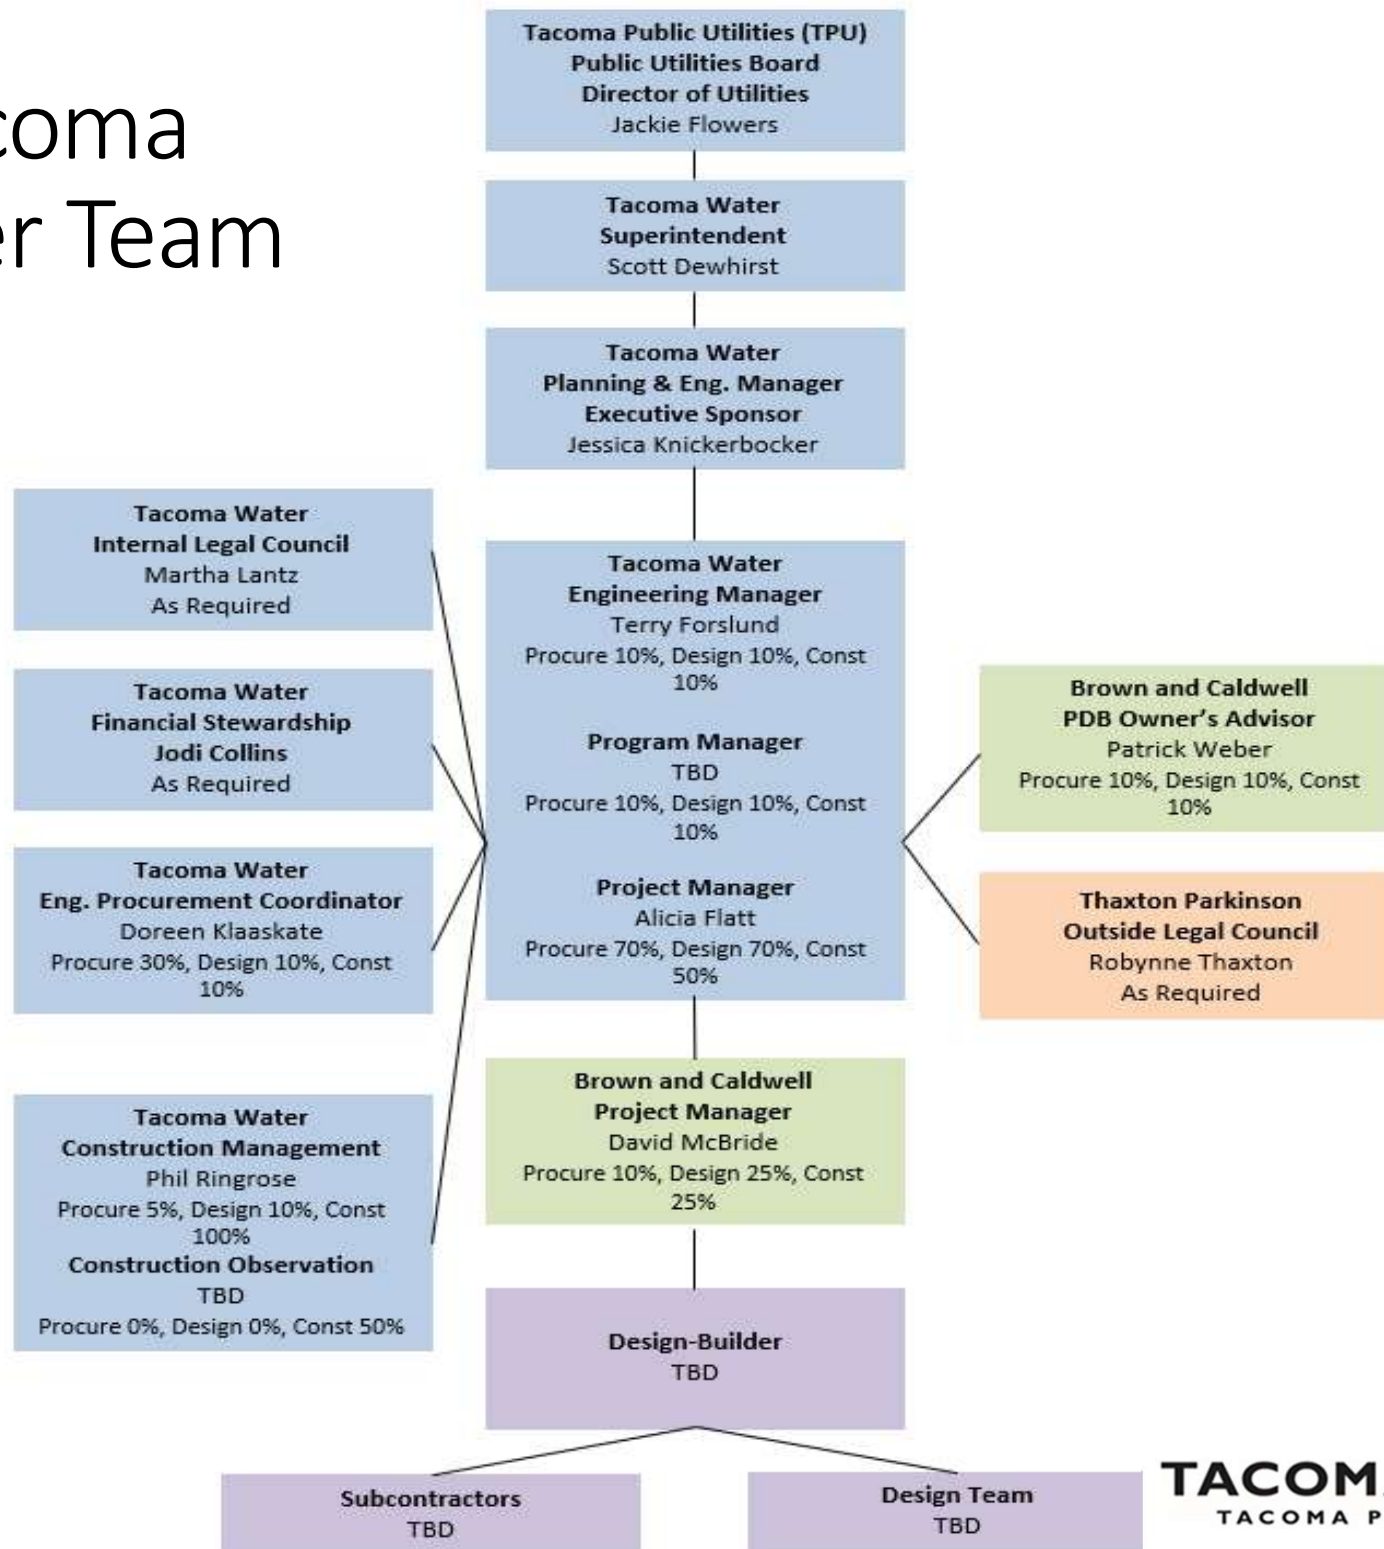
coma
er Team

Tacoma Public Utilities (TPU)
Public Utilities Board
Director of Utilities
Jackie Flowers

Tacoma Water
Superintendent
Scott Dewhirst

Tacoma Water
Planning & Eng. Manager
Executive Sponsor
Jessica Knickerbocker

Tacoma Water
Internal Legal Council
Martha Lantz
As Required

Tacoma Water
Financial Stewardship
Jodi Collins
As Required

Tacoma Water
Eng. Procurement Coordinator
Doreen Klaaskate
Procure 30%, Design 10%, Const 10%

Tacoma Water
Construction Management
Phil Ringrose
Procure 5%, Design 10%, Const 100%
Construction Observation
TBD
Procure 0%, Design 0%, Const 50%

Tacoma Water
Engineering Manager
Terry Forslund
Procure 10%, Design 10%, Const 10%

Program Manager
TBD
Procure 10%, Design 10%, Const 10%

Project Manager
Alicia Flatt
Procure 70%, Design 70%, Const 50%

Brown and Caldwell
PDB Owner's Advisor
Patrick Weber
Procure 10%, Design 10%, Const 10%

Thaxton Parkinson
Outside Legal Council
Robynne Thaxton
As Required

Brown and Caldwell
Project Manager
David McBride
Procure 10%, Design 25%, Const 25%

Design-Builder
TBD

Subcontractors
TBD

Design Team
TBD

TACOM
TACOMA P